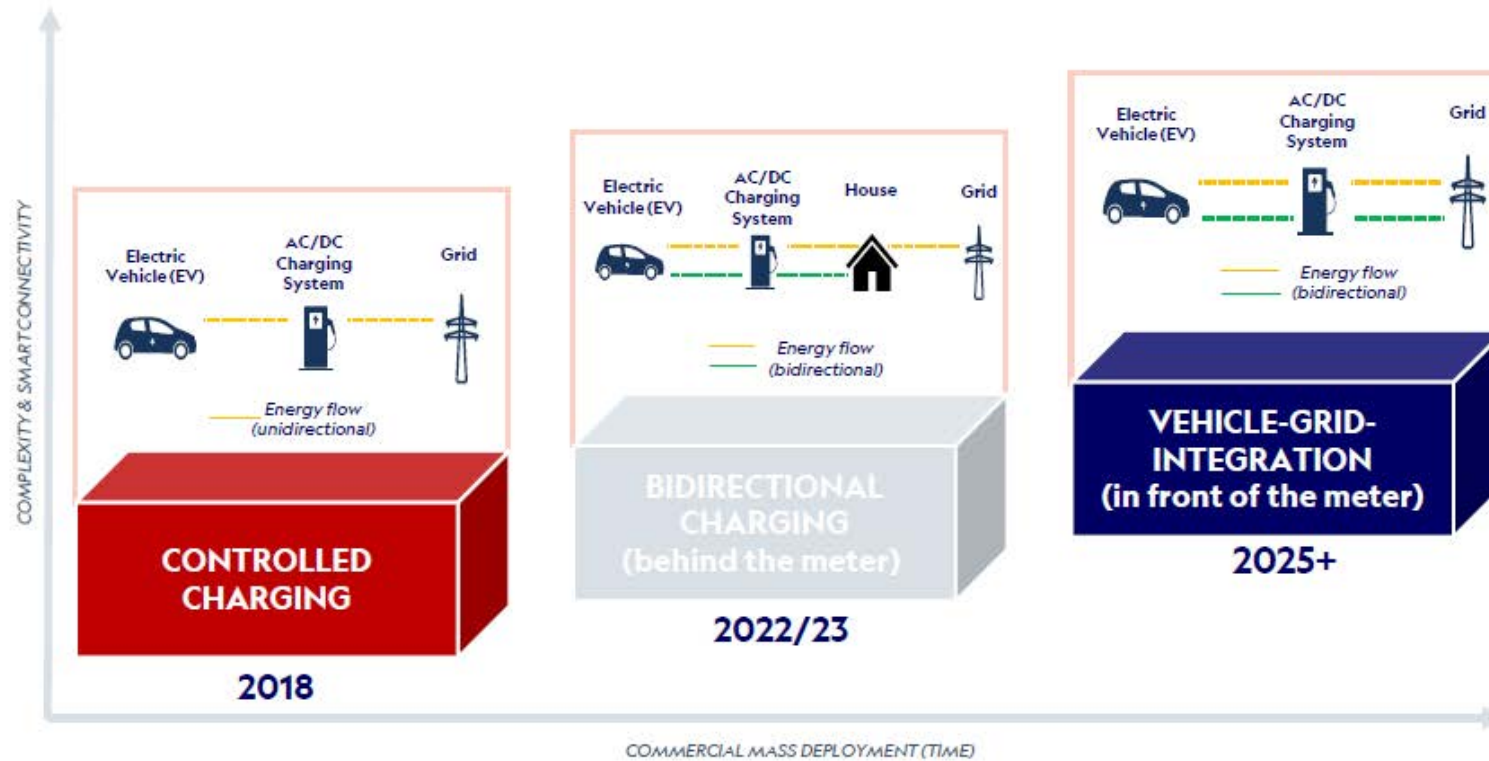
COMPLEXITY & SMARTCONNECTIVITY

Electric Vehicle (EV)
AC/DC Charging System
Grid
Energy flow (unidirectional)

CONTROLLED CHARGING

2018

Electric Vehicle (EV)
AC/DC Charging System
House
Grid
Energy flow (bidirectional)

BIDIRECTIONAL CHARGING (behind the meter)

2022/23

Electric Vehicle (EV)
AC/DC Charging System
Grid
Energy flow (bidirectional)

VEHICLE-GRID-INTEGRATION (in front of the meter)

2025+

COMMERCIAL MASS DEPLOYMENT (TIME)